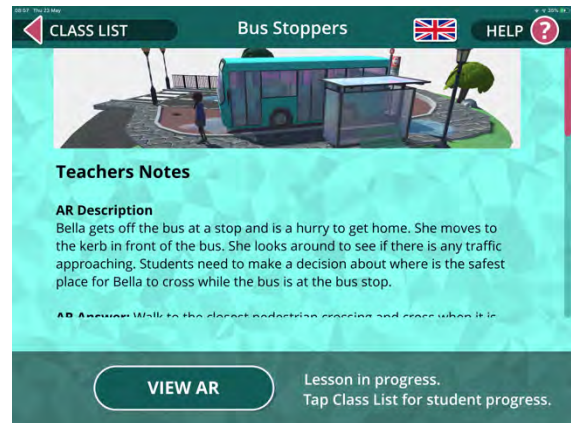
08:57 Thu 23 May

CLASS LIST

Bus Stoppers

HELP ?

Teachers Notes

AR Description
Bella gets off the bus at a stop and is a hurry to get home. She moves to the kerb in front of the bus. She looks around to see if there is any traffic approaching. Students need to make a decision about where is the safest place for Bella to cross while the bus is at the bus stop.

AR Answer: Walk to the closest pedestrian crossing and cross when it is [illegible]

VIEW AR

Lesson in progress.
Tap Class List for student progress.